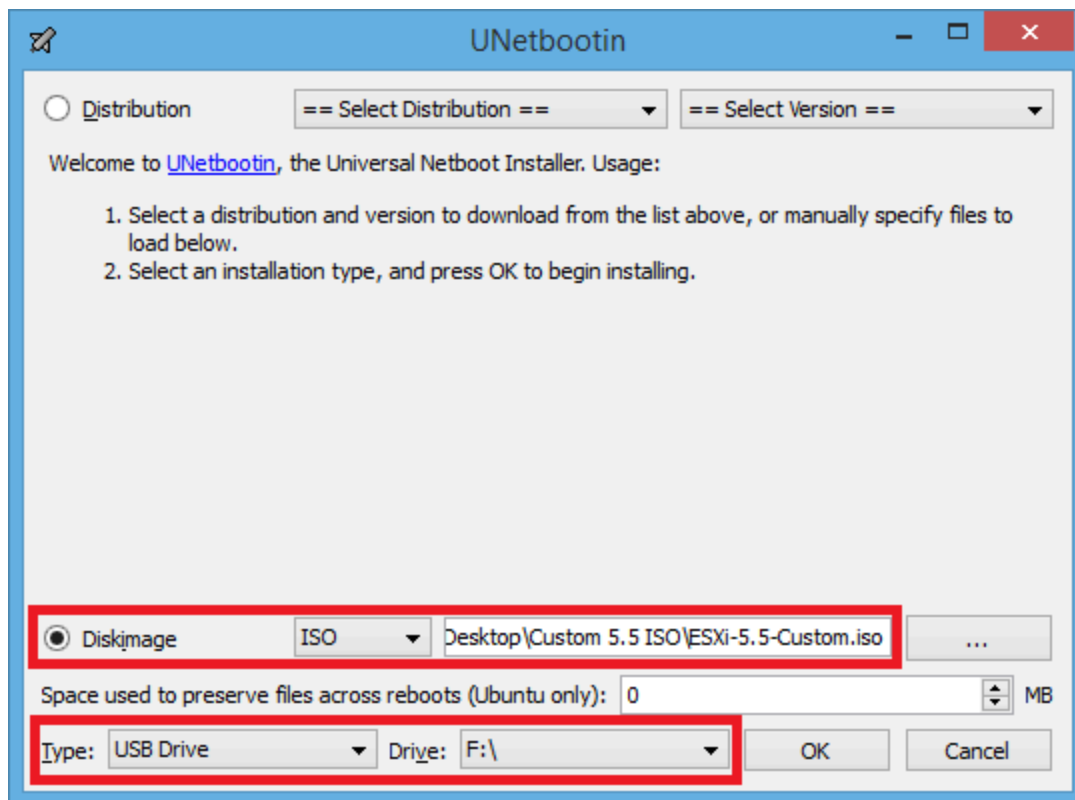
UNetbootin

Distribution
== Select Distribution ==
== Select Version ==

Welcome to UNetbootin, the Universal Netboot Installer. Usage:

1. Select a distribution and version to download from the list above, or manually specify files to load below.
2. Select an installation type, and press OK to begin installing.

Diskimage
ISO
Desktop\Custom 5.5 ISO\ESXi-5.5-Custom.iso
...

Space used to preserve files across reboots (Ubuntu only):
0
MB

Type:
USB Drive
Drive:
F:\
OK
Cancel